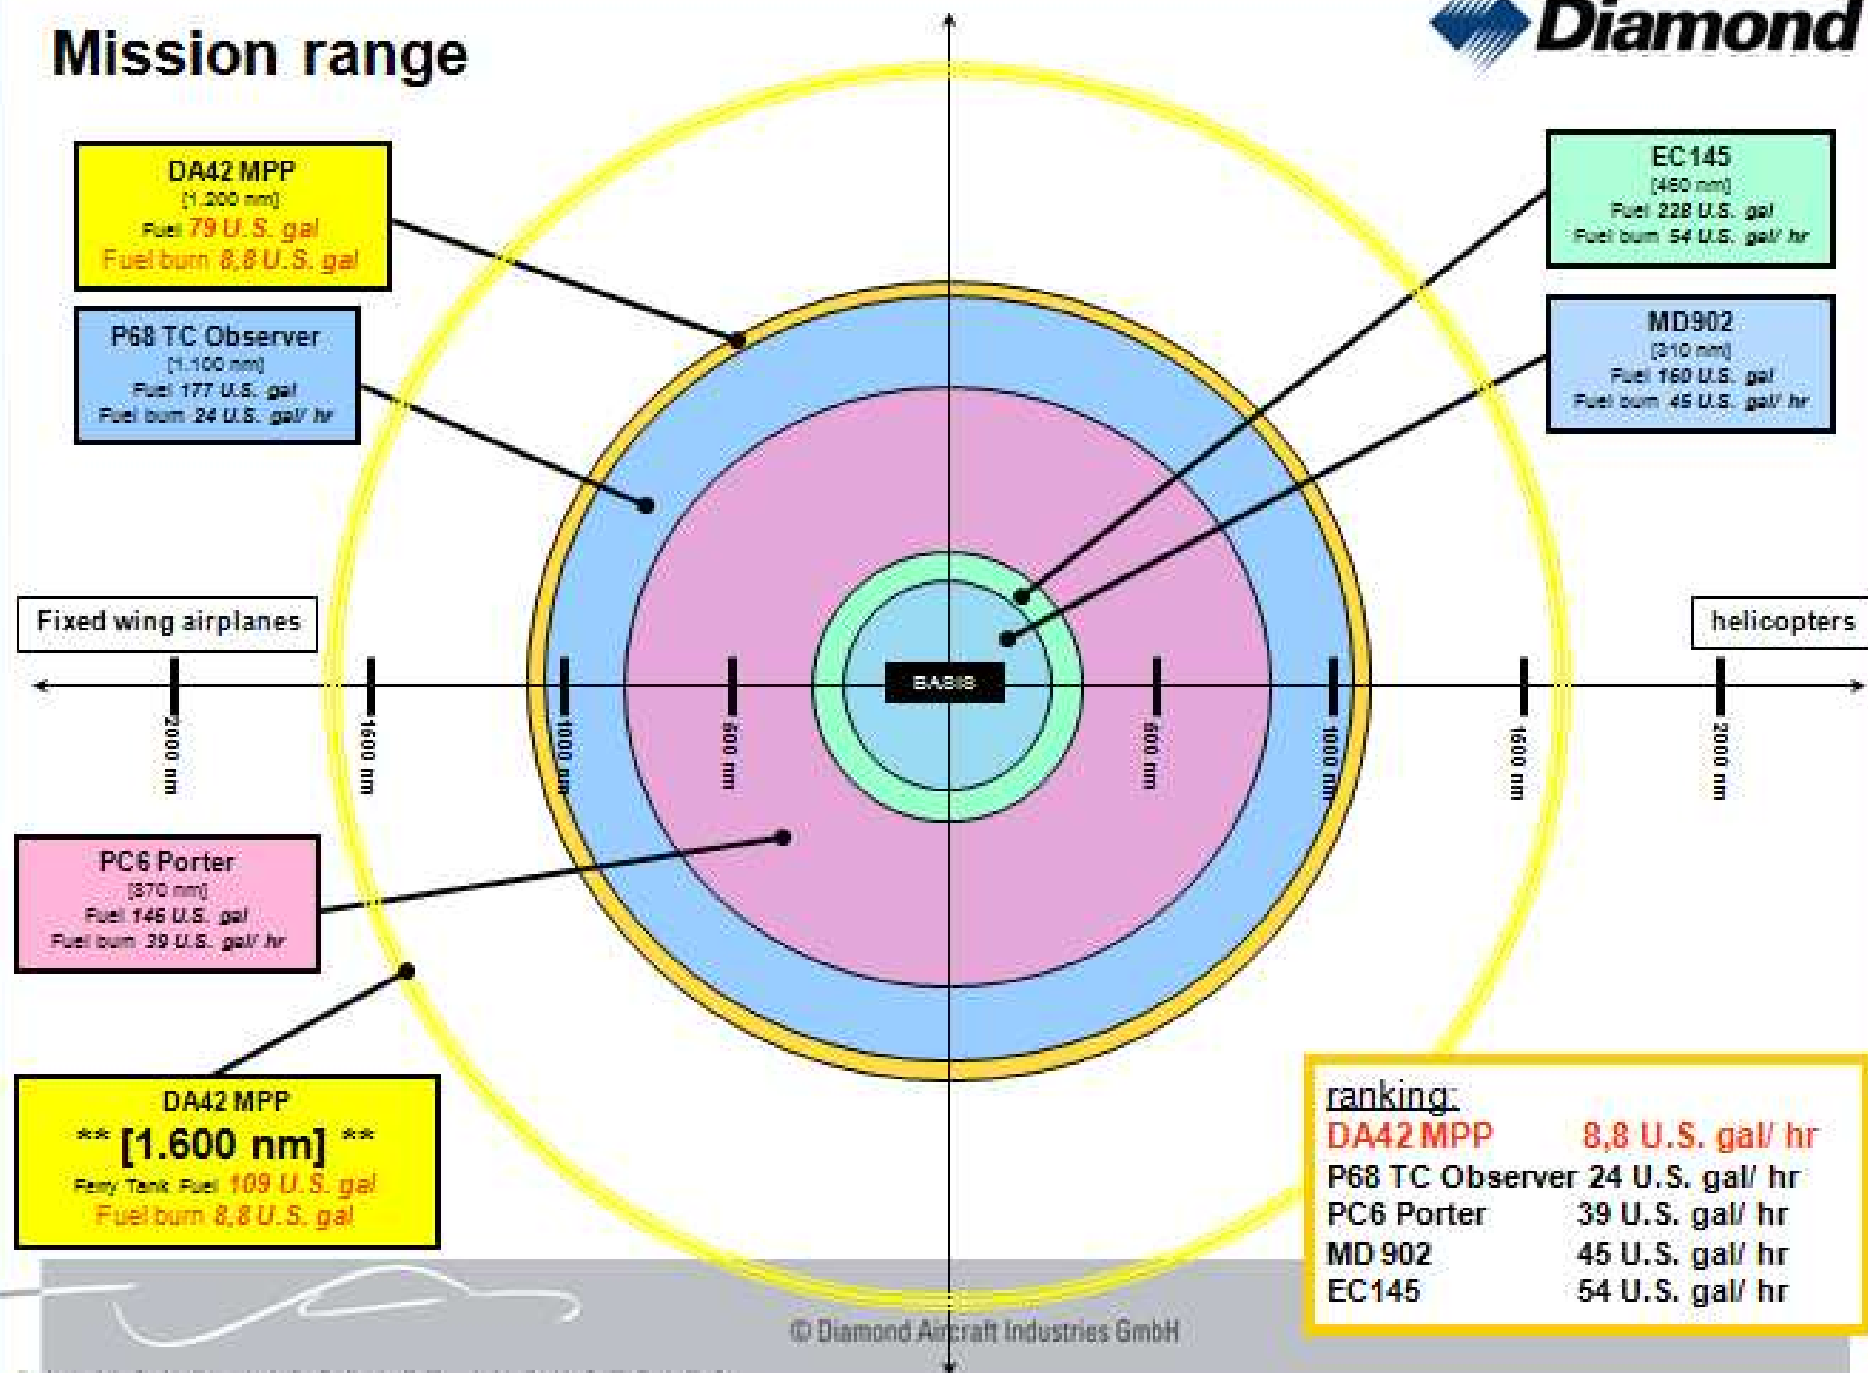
Mission range

Diamond

DA42 MPP
[1.200 nm]
Fuel 79 U.S. gal
Fuel burn 8,8 U.S. gal

P68 TC Observer
[1.100 nm]
Fuel 177 U.S. gal
Fuel burn 24 U.S. gal/ hr

EC145
[460 nm]
Fuel 228 U.S. gal
Fuel burn 54 U.S. gal/ hr

MD902
[310 nm]
Fuel 160 U.S. gal
Fuel burn 45 U.S. gal/ hr

Fixed wing airplanes

helicopters

BASIS

2000 nm
1600 nm
1000 nm
600 nm
600 nm
1000 nm
1600 nm
2000 nm

PC6 Porter
[870 nm]
Fuel 146 U.S. gal
Fuel burn 39 U.S. gal/ hr

DA42 MPP
** [1.600 nm] **
Ferry Tank Fuel 109 U.S. gal
Fuel burn 8,8 U.S. gal

ranking:
DA42 MPP 8,8 U.S. gal/ hr
P68 TC Observer 24 U.S. gal/ hr
PC6 Porter 39 U.S. gal/ hr
MD 902 45 U.S. gal/ hr
EC145 54 U.S. gal/ hr

© Diamond Aircraft Industries GmbH